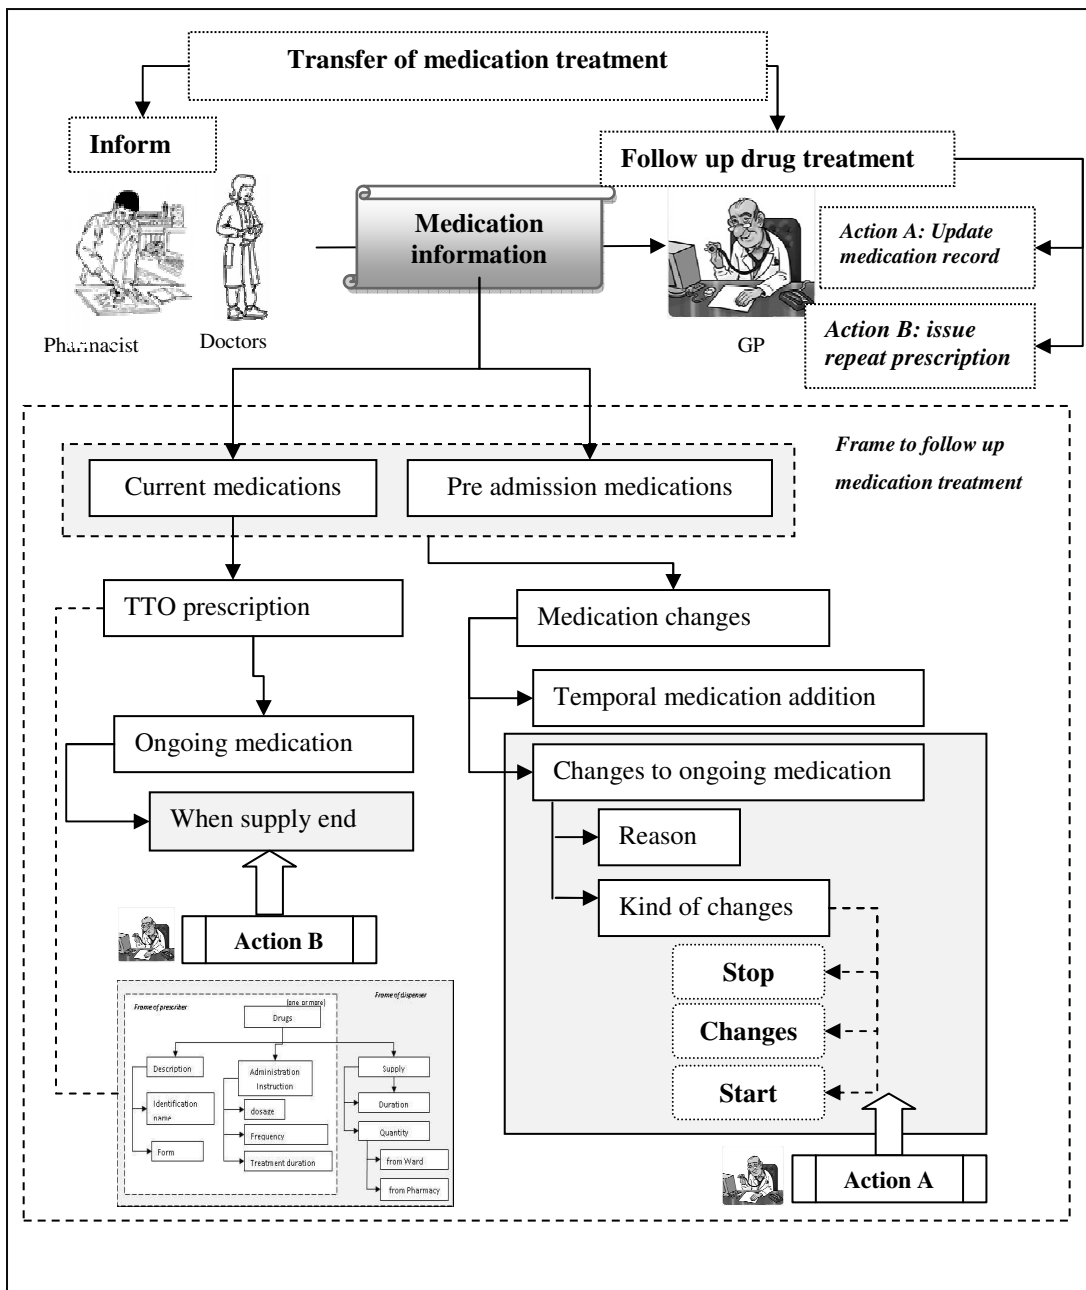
Transfer of medication treatment

Inform

Follow up drug treatment

Medication information

Action A: Update medication record

Action B: issue repeat prescription

Pharmacist

Doctors

GP

Frame to follow up medication treatment

Current medications

Pre admission medications

TTO prescription

Medication changes

Temporal medication addition

Ongoing medication

Changes to ongoing medication

When supply end

Reason

Kind of changes

Action B

Stop

Changes

Start

Action A

Frame of prescriber

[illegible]

Frame of dispenser

Drugs

Description

Administration Instruction

Supply

Identification name

dosage

Duration

Frequency

Quantity

Form

Treatment duration

from Ward

from Pharmacy